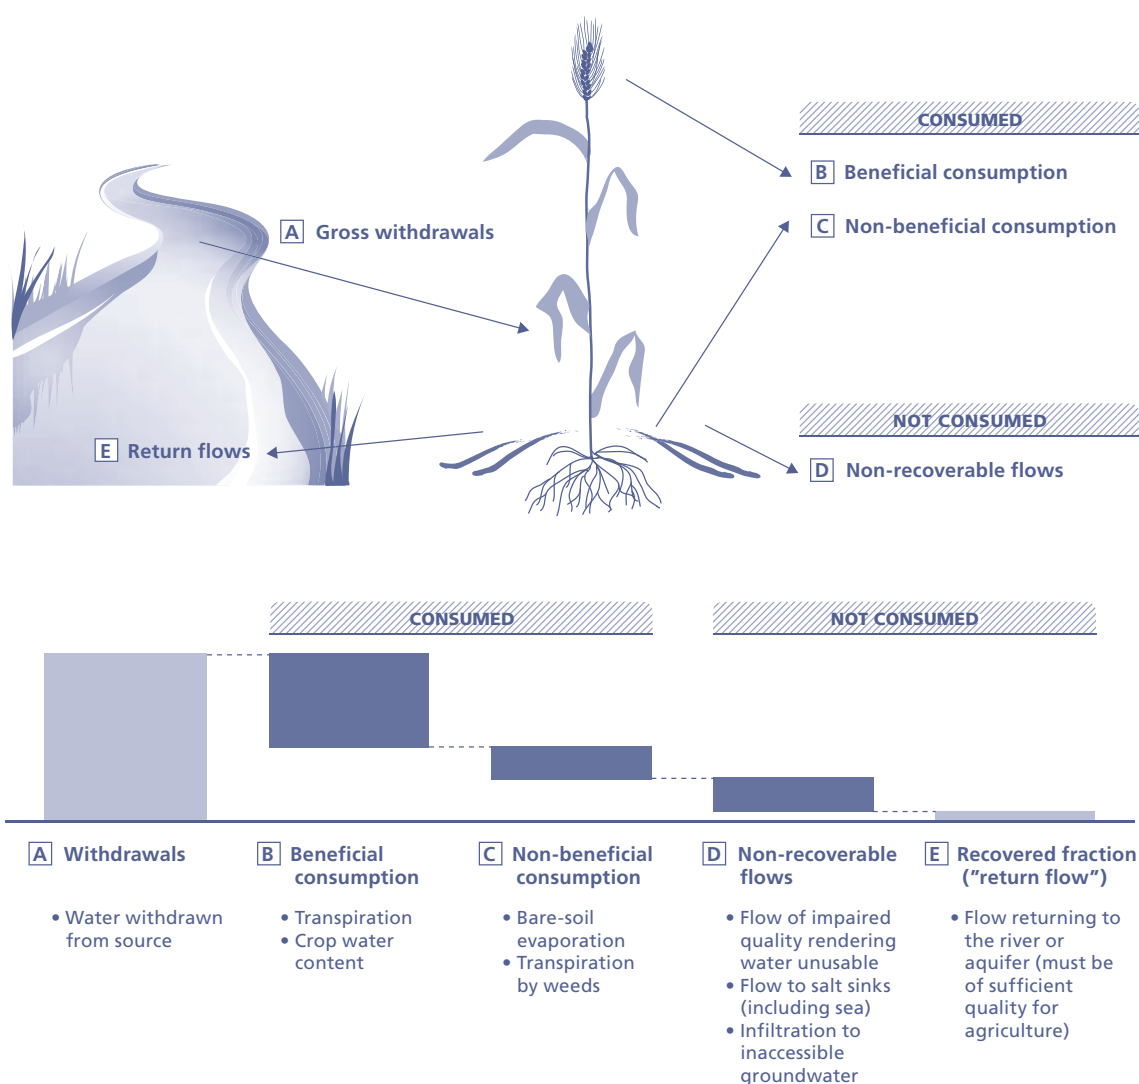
CONSUMED

B Beneficial consumption

C Non-beneficial consumption

A Gross withdrawals

NOT CONSUMED

E Return flows

D Non-recoverable flows

CONSUMED

NOT CONSUMED

A Withdrawals

• Water withdrawn from source

B Beneficial consumption

• Transpiration
• Crop water content

C Non-beneficial consumption

• Bare-soil evaporation
• Transpiration by weeds

D Non-recoverable flows

• Flow of impaired quality rendering water unusable
• Flow to salt sinks (including sea)
• Infiltration to inaccessible groundwater

E Recovered fraction ("return flow")

• Flow returning to the river or aquifer (must be of sufficient quality for agriculture)